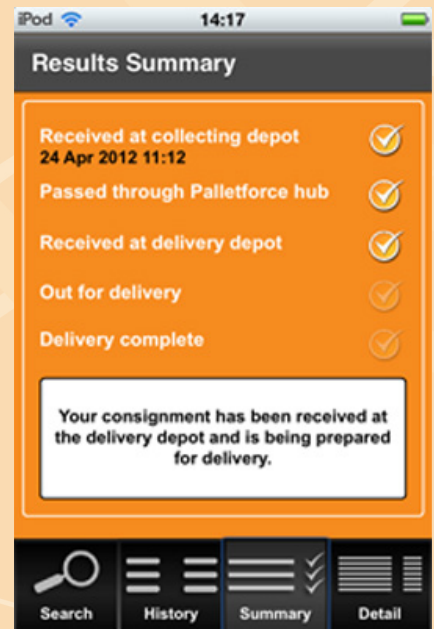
iPod 14:17

Results Summary

Received at collecting depot
24 Apr 2012 11:12

Passed through Palletforce hub

Received at delivery depot

Out for delivery

Delivery complete

Your consignment has been received at the delivery depot and is being prepared for delivery.

Search History Summary Detail